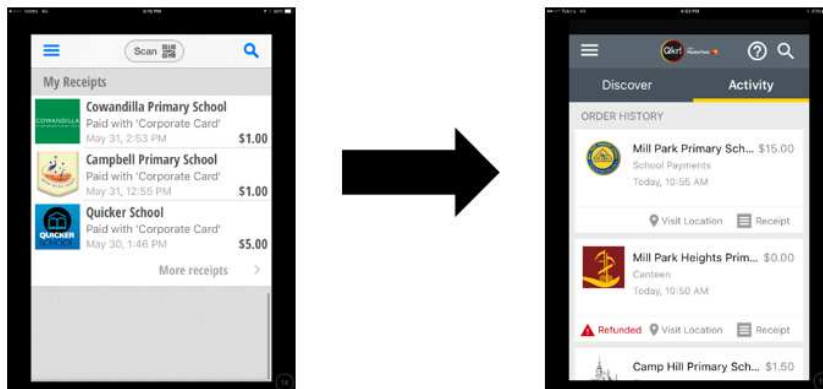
Scan

My Receipts

COWANDILLA

Cowandilla Primary School
Paid with 'Corporate Card'
May 31, 2:53 PM
$1.00

Campbell Primary School
Paid with 'Corporate Card'
May 31, 12:55 PM
$1.00

QUICKER SCHOOL

Quicker School
Paid with 'Corporate Card'
May 30, 1:46 PM
$5.00

More receipts

Qkr!

Discover
Activity

ORDER HISTORY

Mill Park Primary Sch... $15.00
School Payments
Today, 10:56 AM

Visit Location
Receipt

Mill Park Heights Prim... $0.00
Canteen
Today, 10:50 AM

Refunded
Visit Location
Receipt

Camp Hill Primary Sch... $1.50